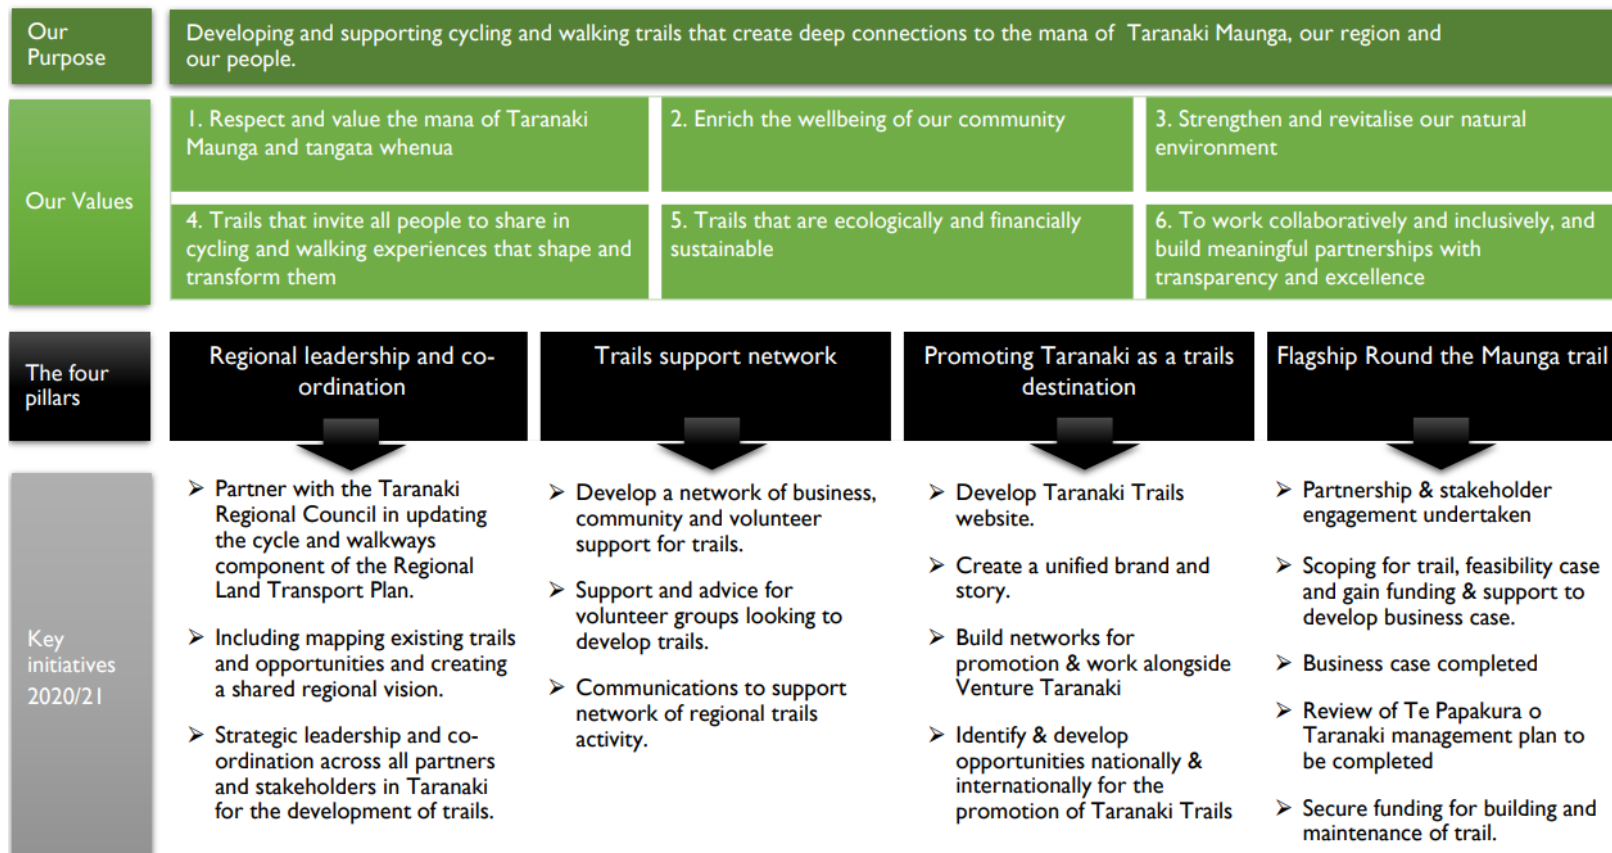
Our Purpose

Developing and supporting cycling and walking trails that create deep connections to the mana of Taranaki Maunga, our region and our people.

Our Values

1. Respect and value the mana of Taranaki Maunga and tangata whenua

2. Enrich the wellbeing of our community

3. Strengthen and revitalise our natural environment

4. Trails that invite all people to share in cycling and walking experiences that shape and transform them

5. Trails that are ecologically and financially sustainable

6. To work collaboratively and inclusively, and build meaningful partnerships with transparency and excellence

The four pillars

Regional leadership and co-ordination

Trails support network

Promoting Taranaki as a trails destination

Flagship Round the Maunga trail

Key initiatives 2020/21

➢ Partner with the Taranaki Regional Council in updating the cycle and walkways component of the Regional Land Transport Plan.

➢ Including mapping existing trails and opportunities and creating a shared regional vision.

➢ Strategic leadership and co-ordination across all partners and stakeholders in Taranaki for the development of trails.

➢ Develop a network of business, community and volunteer support for trails.

➢ Support and advice for volunteer groups looking to develop trails.

➢ Communications to support network of regional trails activity.

➢ Develop Taranaki Trails website.

➢ Create a unified brand and story.

➢ Build networks for promotion & work alongside Venture Taranaki

➢ Identify & develop opportunities nationally & internationally for the promotion of Taranaki Trails

➢ Partnership & stakeholder engagement undertaken

➢ Scoping for trail, feasibility case and gain funding & support to develop business case.

➢ Business case completed

➢ Review of Te Papakura o Taranaki management plan to be completed

➢ Secure funding for building and maintenance of trail.